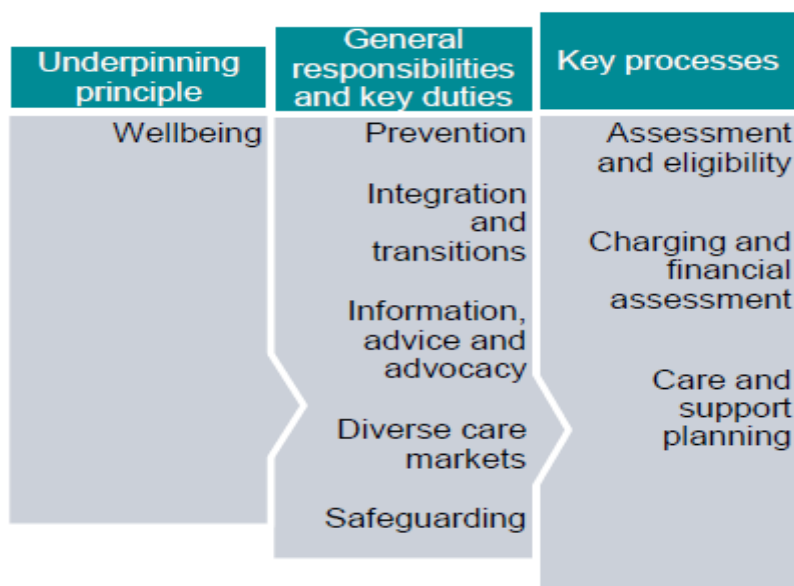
Underpinning principle

Wellbeing

General responsibilities and key duties

Prevention

Integration and transitions

Information, advice and advocacy

Diverse care markets

Safeguarding

Key processes

Assessment and eligibility

Charging and financial assessment

Care and support planning